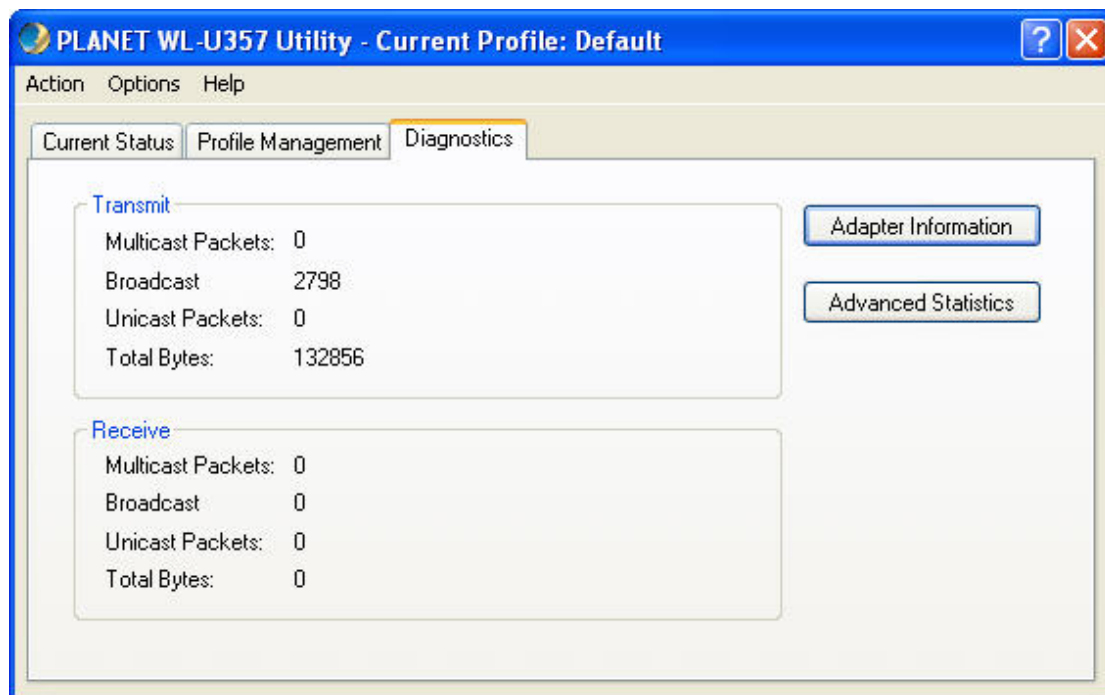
PLANET WL-U357 Utility - Current Profile: Default

Action Options Help

Current Status | Profile Management | Diagnostics

Transmit
Multicast Packets: 0
Broadcast 2798
Unicast Packets: 0
Total Bytes: 132856

Receive
Multicast Packets: 0
Broadcast 0
Unicast Packets: 0
Total Bytes: 0

Adapter Information

Advanced Statistics